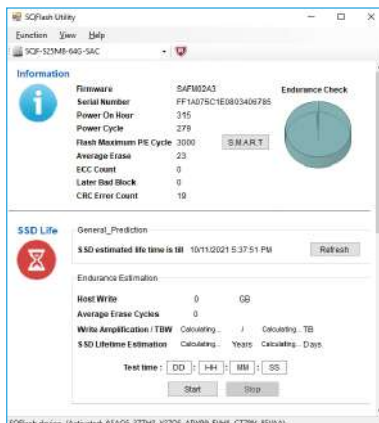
SQFlash Utility

Function View Help

SQF-S25M8-64G-SAC

Information

Firmware SAFM02A3
Serial Number FF1A075C1E0803406785
Power On Hour 315
Power Cycle 279
Flash Maximum P/E Cycle 3000
Average Erase 23
ECC Count 0
Later Bad Block 0
CRC Error Count 19

S.M.A.R.T

Endurance Check

SSD Life

General_Prediction

SSD estimated life time is till 10/11/2021 5:37:51 PM

Refresh

Endurance Estimation

Host Write 0 GB
Average Erase Cycles 0
Write Amplification / TBW Calculating... / Calculating... TB
SSD Lifetime Estimation Calculating... Years Calculating... Days

Test time : DD : HH : MM : SS

Start Stop

SQFlash device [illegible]